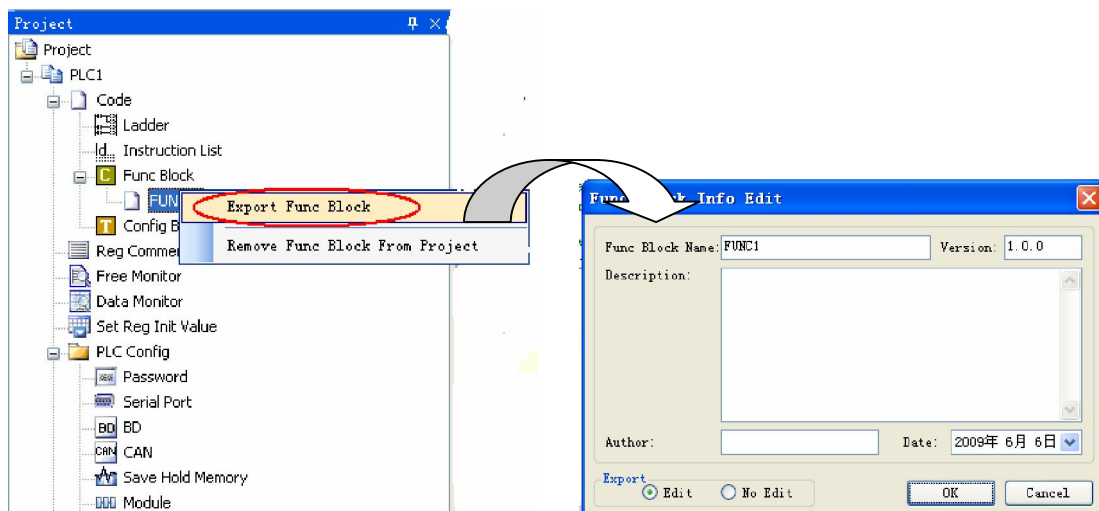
Project

Project
PLC1
Code
Ladder
Instruction List
Func Block
FUN
Config B
Reg Commen
Free Monitor
Data Monitor
Set Reg Init Value
PLC Config
Password
Serial Port
BD
CAN
Save Hold Memory
Module

Export Func Block
Remove Func Block From Project

Func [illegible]k Info Edit

Func Block Name: FUNC1
Version: 1.0.0
Description:
Author:
Date: 2009年 6月 6日
Export
Edit
No Edit
OK
Cancel